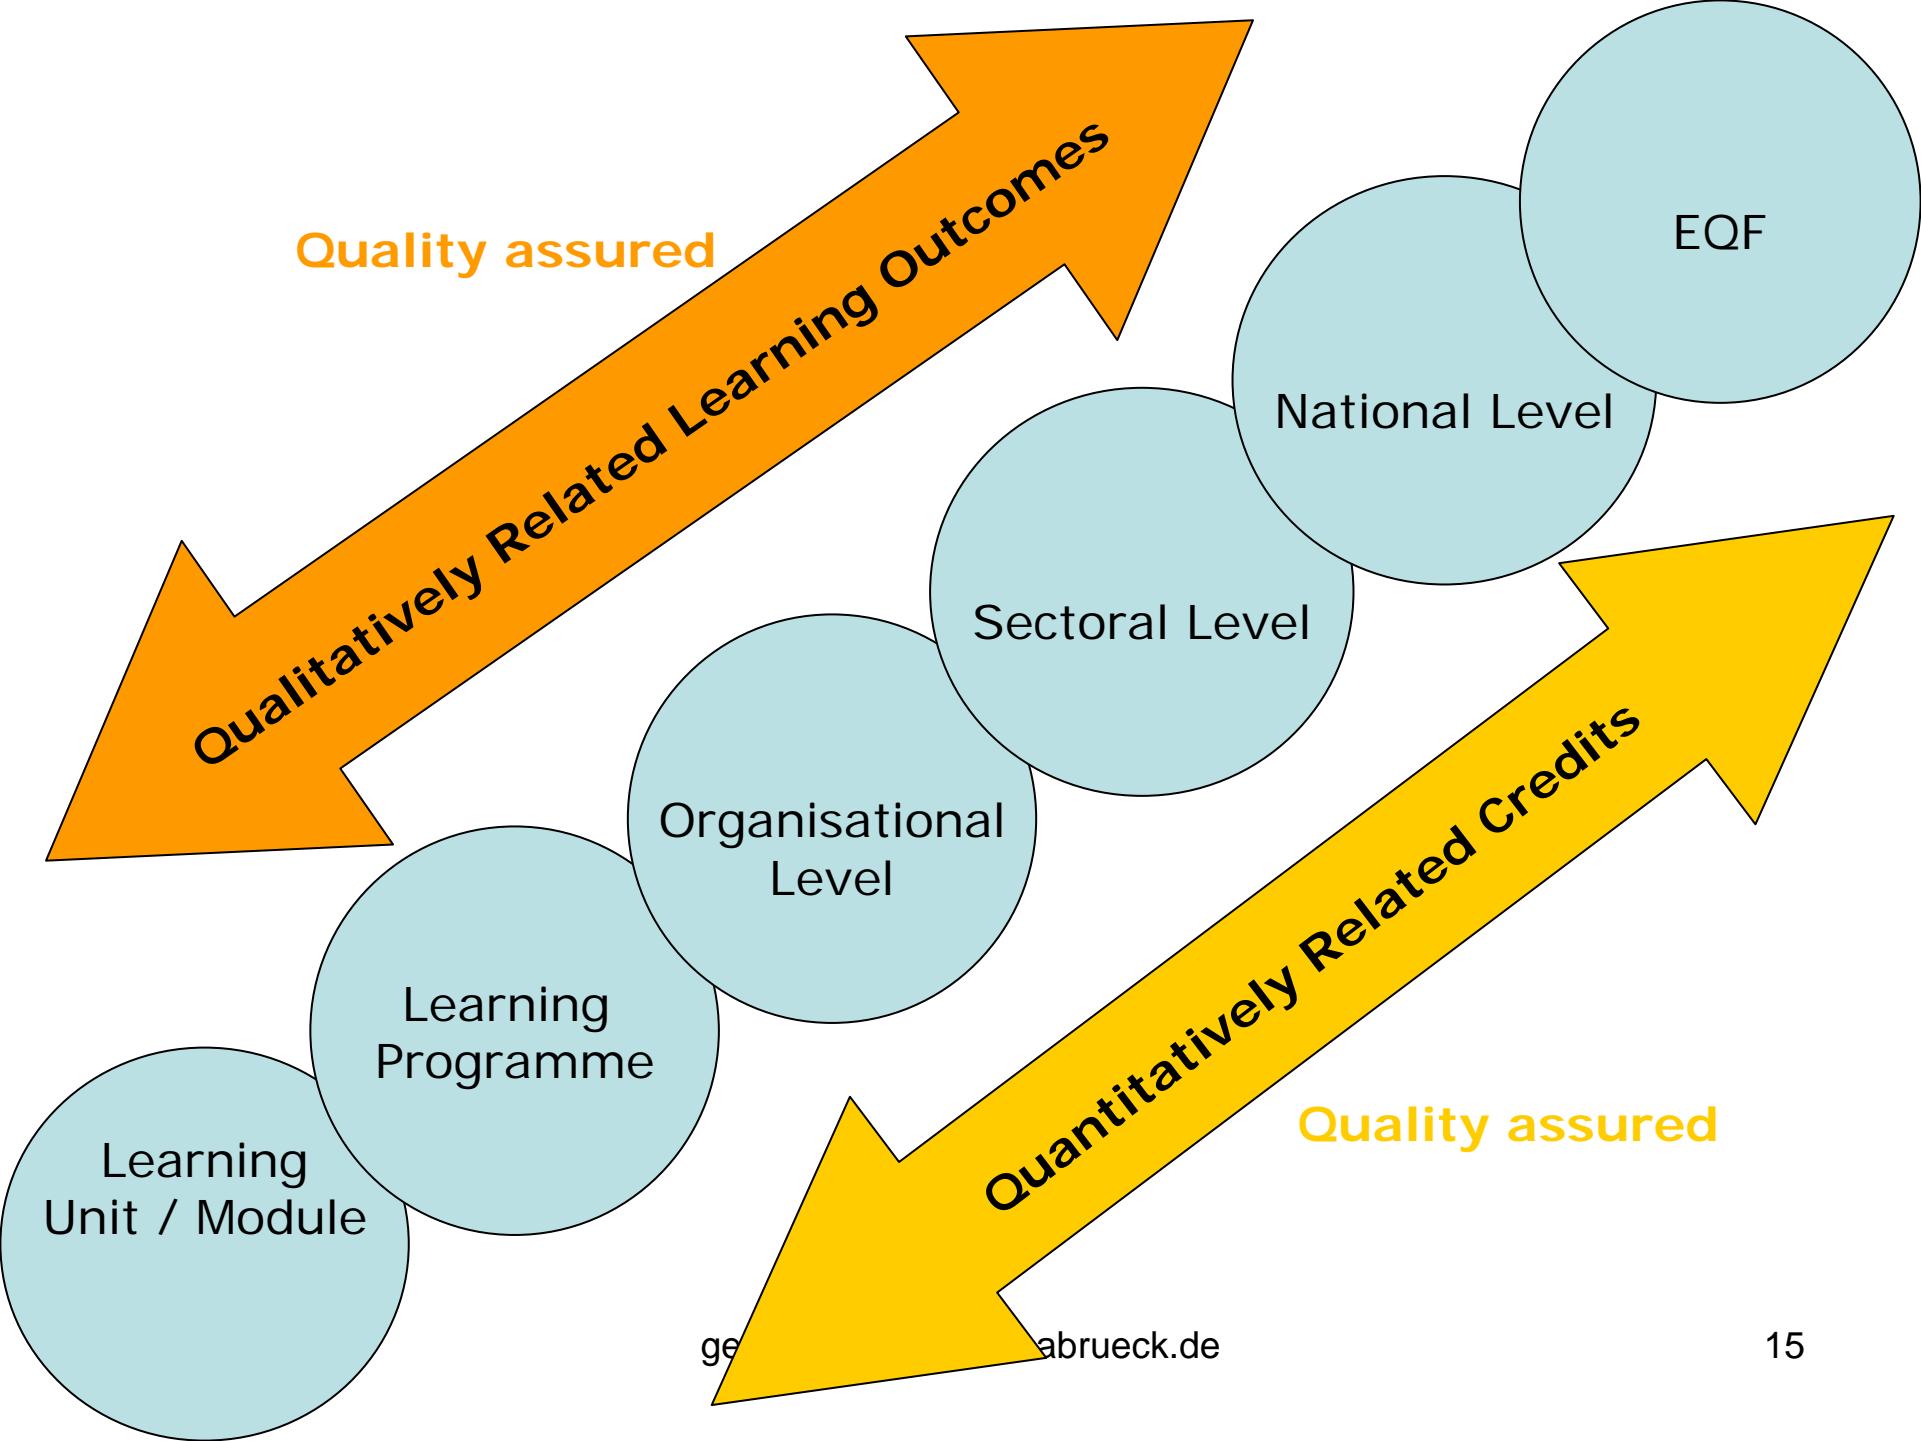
Quality assured

Qualitatively Related Learning Outcomes

EQF

National Level

Sectoral Level

Organisational Level

Learning Programme

Learning Unit / Module

Quantitatively Related Credits

Quality assured

ge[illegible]abrueck.de

15